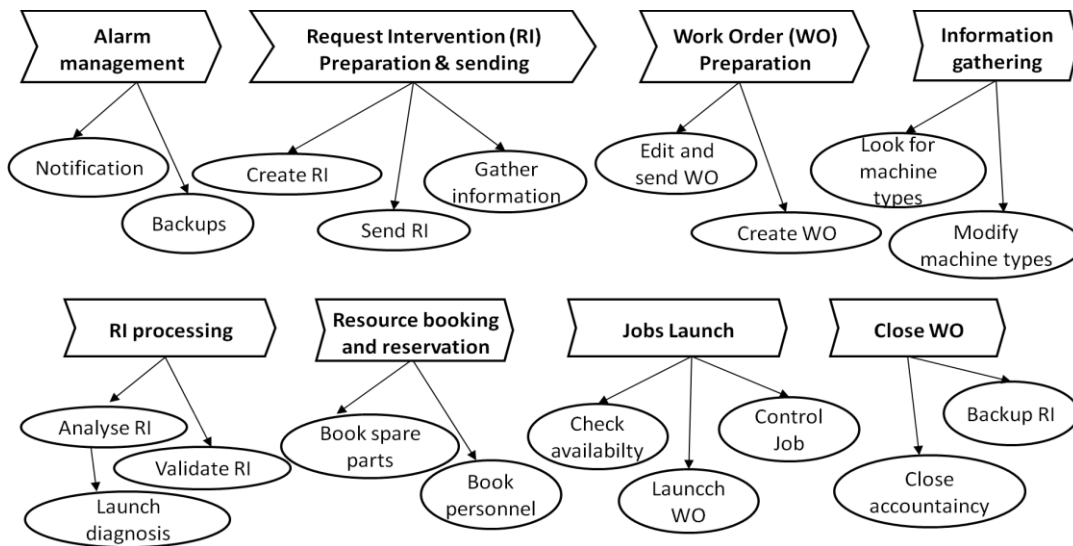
Alarm management

Notification

Backups

Request Intervention (RI) Preparation & sending

Create RI

Send RI

Gather information

Work Order (WO) Preparation

Edit and send WO

Create WO

Information gathering

Look for machine types

Modify machine types

RI processing

Analyse RI

Validate RI

Launch diagnosis

Resource booking and reservation

Book spare parts

Book personnel

Jobs Launch

Check availabilty

Launcch WO

Control Job

Close WO

Backup RI

Close accountaincy